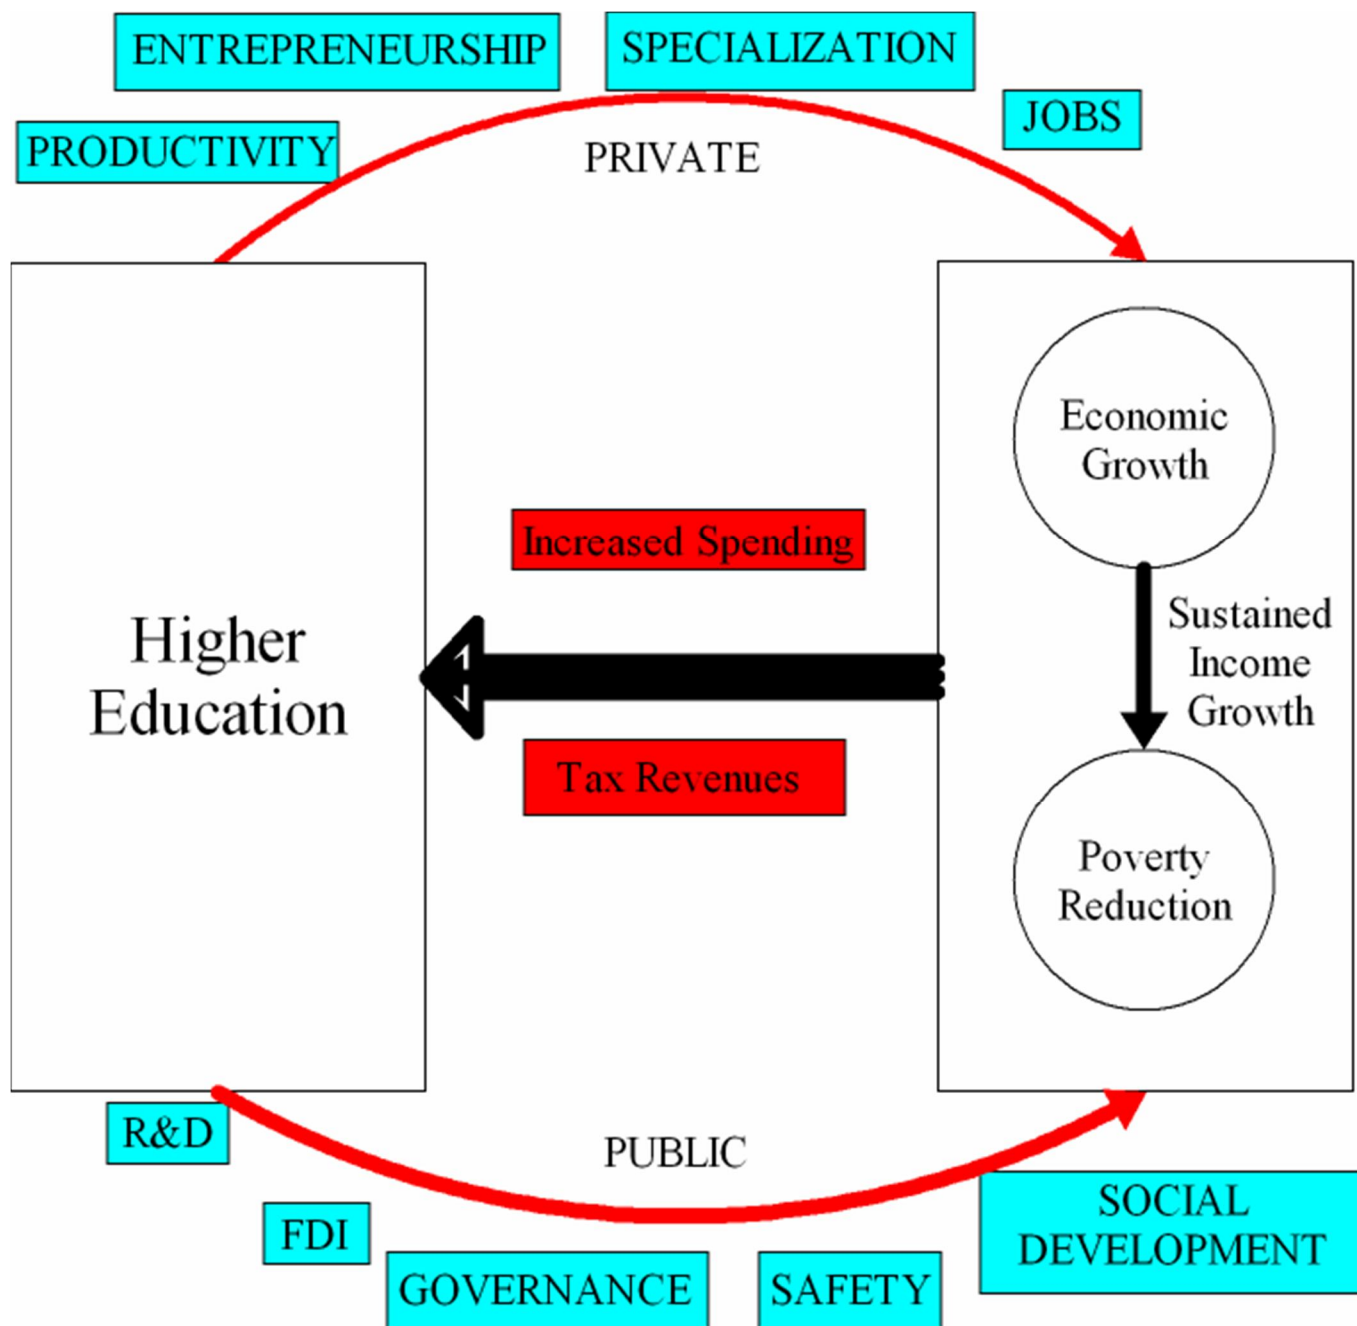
ENTREPRENEURSHIP

SPECIALIZATION

PRODUCTIVITY

JOBS

PRIVATE

Higher Education

Economic Growth

Sustained Income Growth

Poverty Reduction

Increased Spending

Tax Revenues

R&D

PUBLIC

FDI

GOVERNANCE

SAFETY

SOCIAL DEVELOPMENT